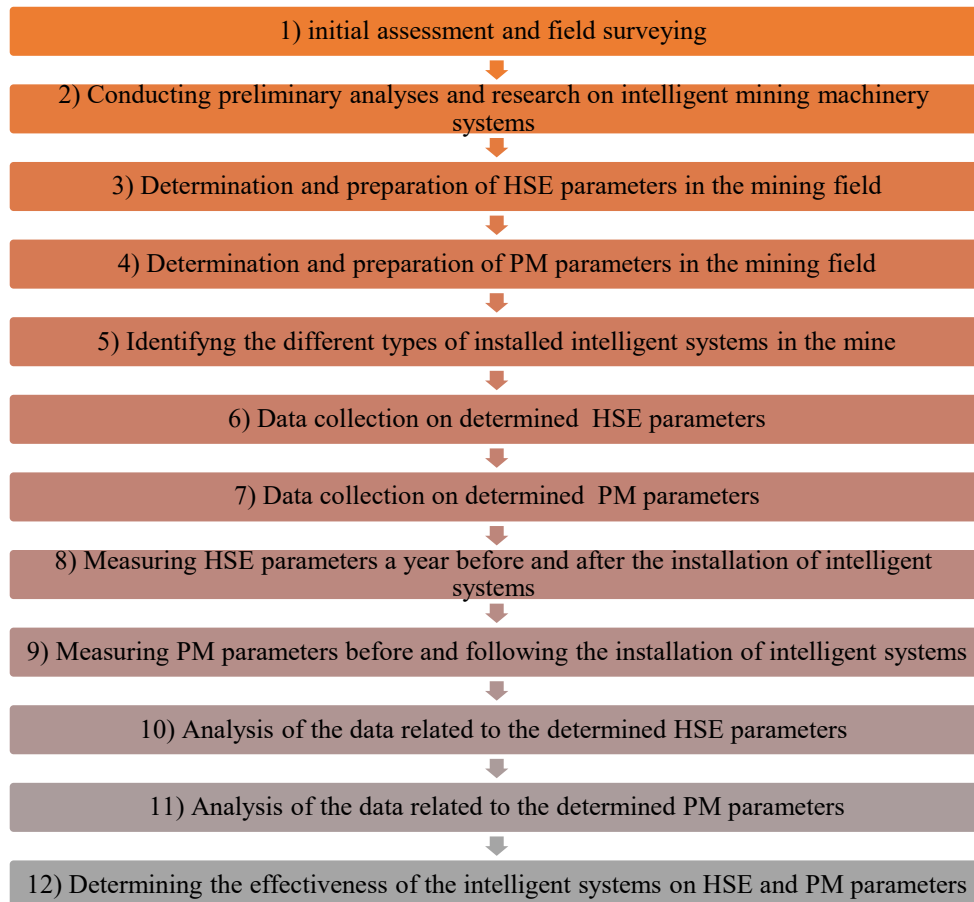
1) initial assessment and field surveying

2) Conducting preliminary analyses and research on intelligent mining machinery systems

3) Determination and preparation of HSE parameters in the mining field

4) Determination and preparation of PM parameters in the mining field

5) Identifyng the different types of installed intelligent systems in the mine

6) Data collection on determined HSE parameters

7) Data collection on determined PM parameters

8) Measuring HSE parameters a year before and after the installation of intelligent systems

9) Measuring PM parameters before and following the installation of intelligent systems

10) Analysis of the data related to the determined HSE parameters

11) Analysis of the data related to the determined PM parameters

12) Determining the effectiveness of the intelligent systems on HSE and PM parameters